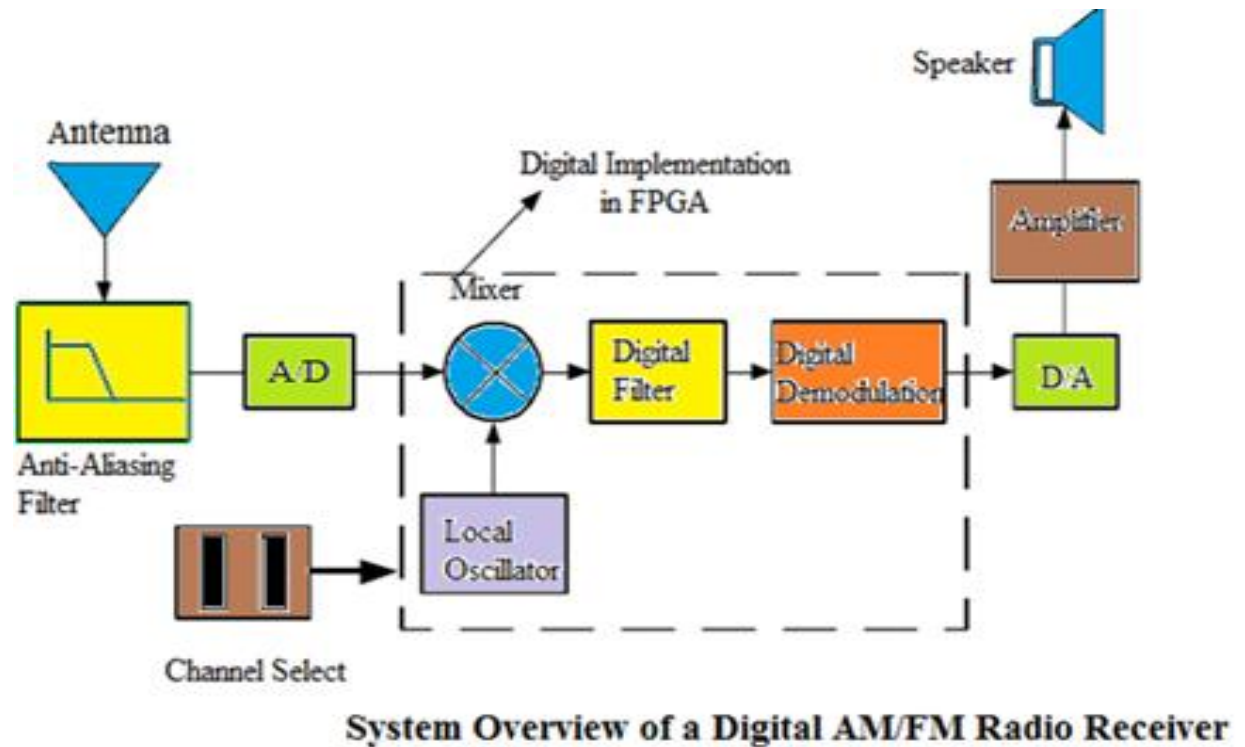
Speaker

Antenna

Digital Implementation in FPGA

Amplifier

Mixer

A/D

Digital Filter

Digital Demodulation

D/A

Anti-Aliasing Filter

Local Oscillator

Channel Select

System Overview of a Digital AM/FM Radio Receiver